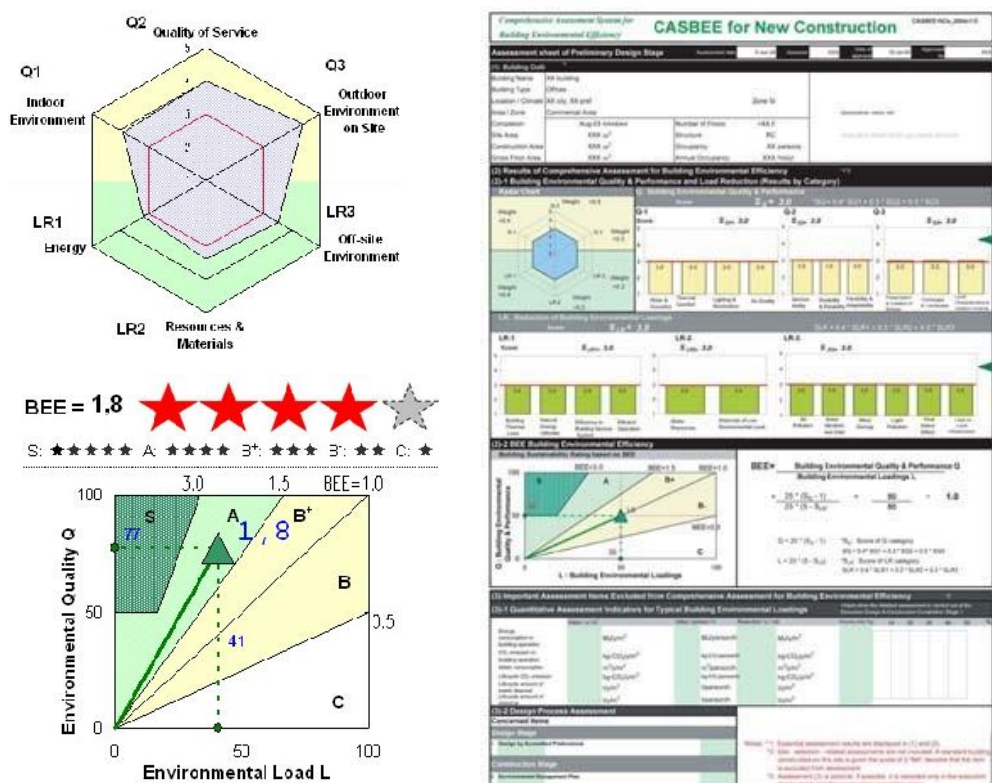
Q2 Quality of Service

Q1 Indoor Environment

Q3 Outdoor Environment on Site

LR1 Energy

LR3 Off-site Environment

LR2 Resources & Materials

5
4
3
2

BEE = 1.8

S: ★★★★★ A: ★★★★ B+: ★★★ B-: ★★ C: ★

3.0 1.5 BEE=1.0

100

S

77

A

1.8

B+

B

50

0.5

41

C

0

0 50 100

Environmental Quality Q

Environmental Load L

Comprehensive Assessment System for Building Environmental Efficiency

CASBEE for New Construction

Assessment sheet of Preliminary Design Stage

(1) Building Outline

Building Name
Building Type
Location / Climate
Area / Zone
Completion
Site Area
Construction Area
Gross Floor Area

(2) Results of Comprehensive Assessment for Building Environmental Efficiency

(2)-1 Building Environmental Quality & Performance and Load Reduction (Results by Category)

Radar Chart

Q: Building Environmental Quality & Performance

Q-1

Q-2

Q-3

LR: Reduction of Building Environmental Loadings

LR-1

LR-2

LR-3

(2)-2 BEE Building Environmental Efficiency

Building Sustainability Rating based on BEE

L : Building Environmental Loadings

BEE= Building Environmental Quality & Performance Q / Building Environmental Loadings L

= 1.0

(3) Important Assessment Items Excluded from Comprehensive Assessment for Building Environmental Efficiency

(3)-1 Quantitative Assessment Indicators for Typical Building Environmental Loadings

(3)-2 Design Process Assessment

Concerned Items

Design Stage

Construction Stage